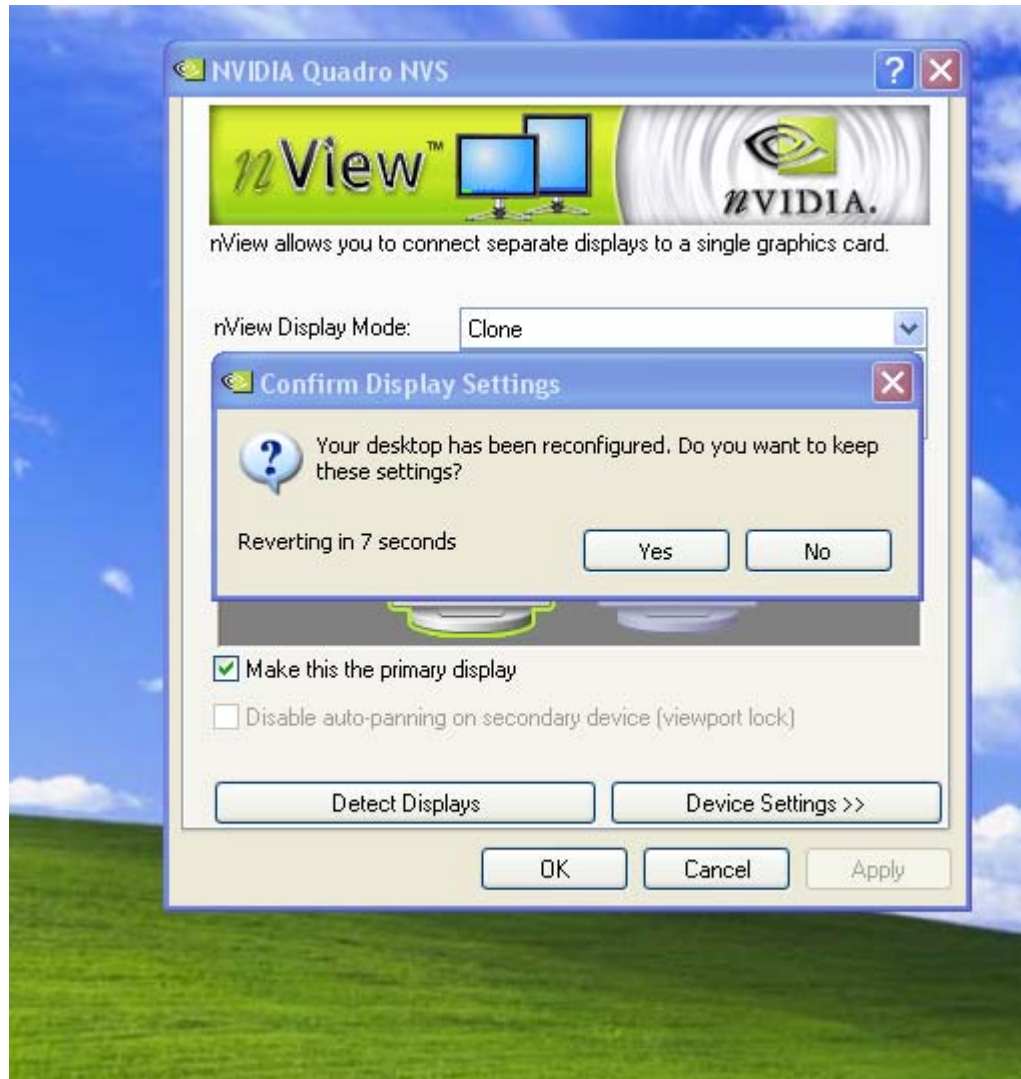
NVIDIA Quadro NVS

nView™

nVIDIA.

nView allows you to connect separate displays to a single graphics card.

nView Display Mode: Clone

Confirm Display Settings

Your desktop has been reconfigured. Do you want to keep these settings?

Reverting in 7 seconds

Yes

No

Make this the primary display

Disable auto-panning on secondary device (viewport lock)

Detect Displays

Device Settings >>

OK

Cancel

Apply